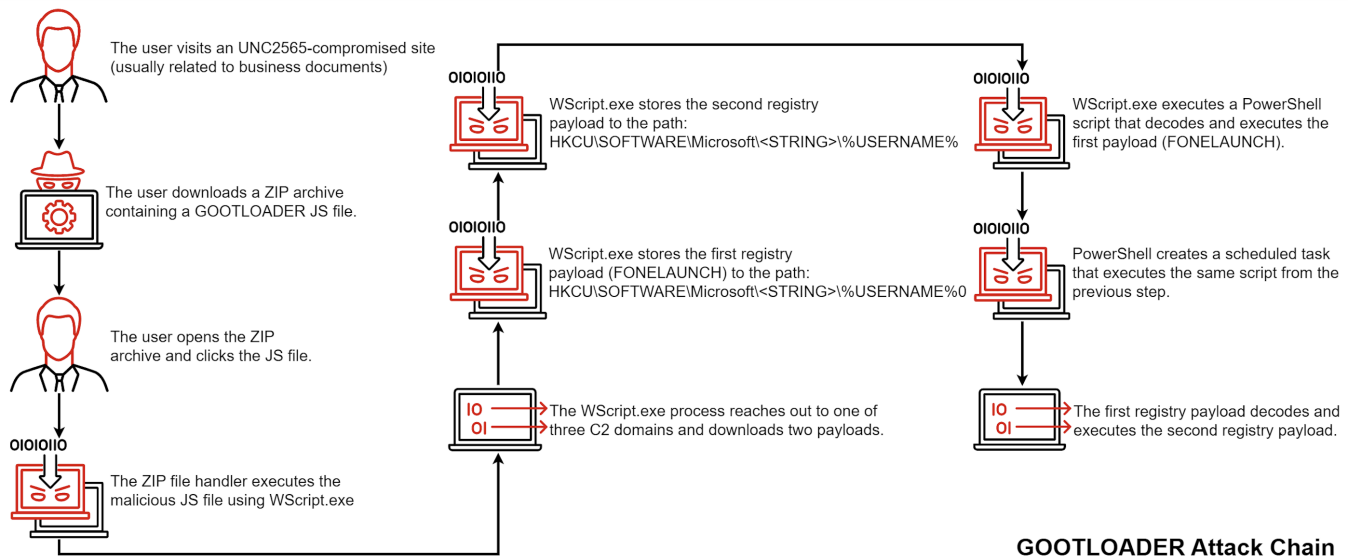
The user visits an UNC2565-compromised site (usually related to business documents)

The user downloads a ZIP archive containing a GOOTLOADER JS file.

The user opens the ZIP archive and clicks the JS file.

OIOIOIIO

The ZIP file handler executes the malicious JS file using WScript.exe

IO
OI
The WScript.exe process reaches out to one of three C2 domains and downloads two payloads.

OIOIOIIO

WScript.exe stores the first registry payload (FONELAUNCH) to the path: HKCU\SOFTWARE\Microsoft\<STRING>\%USERNAME%0

OIOIOIIO

WScript.exe stores the second registry payload to the path: HKCU\SOFTWARE\Microsoft\<STRING>\%USERNAME%

OIOIOIIO

WScript.exe executes a PowerShell script that decodes and executes the first payload (FONELAUNCH).

OIOIOIIO

PowerShell creates a scheduled task that executes the same script from the previous step.

IO
OI
The first registry payload decodes and executes the second registry payload.

GOOTLOADER Attack Chain